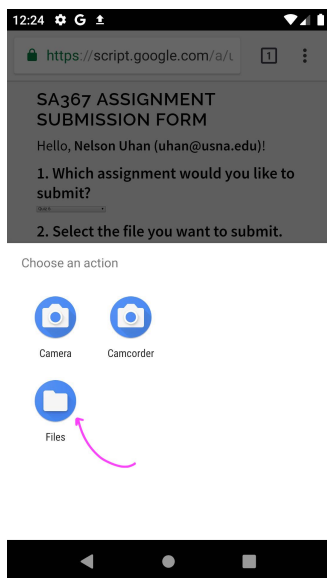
12:24 G

https://script.google.com/a/u

1

SA367 ASSIGNMENT SUBMISSION FORM

Hello, **Nelson Uhan (uhan@usna.edu)**!

1. Which assignment would you like to submit?

2. Select the file you want to submit.

Choose an action

Camera

Camcorder

Files